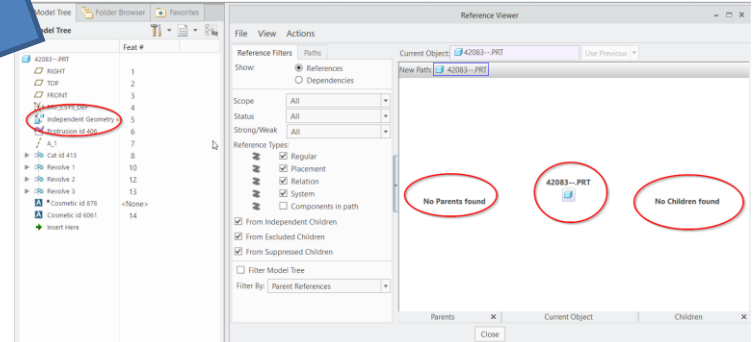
Model Tree | Folder Browser | Favorites

Model Tree | Feat #

42083---.PRT
RIGHT 1
TOP 2
FRONT 3
ASM_CSYS_DEF 4
Independent Geometry 5
Protrusion id 406 6
A_1 7
Cut id 413 8
Revolve 1 10
Revolve 2 12
Revolve 3 13
Cosmetic id 876 <None>
Cosmetic id 6061 14
Insert Here

Reference Viewer

File View Actions

Reference Filters | Paths

Show:
References
Dependencies

Scope: All
Status: All
Strong/Weak: All

Reference Types:
Regular
Placement
Relation
System
Components in path

From Independent Children
From Excluded Children
From Suppressed Children

Filter Model Tree

Filter By: Parent References

Current Object: 42083---.PRT
Use Previous

New Path: 42083---.PRT

No Parents found

42083---.PRT

No Children found

Parents | Current Object | Children

Close